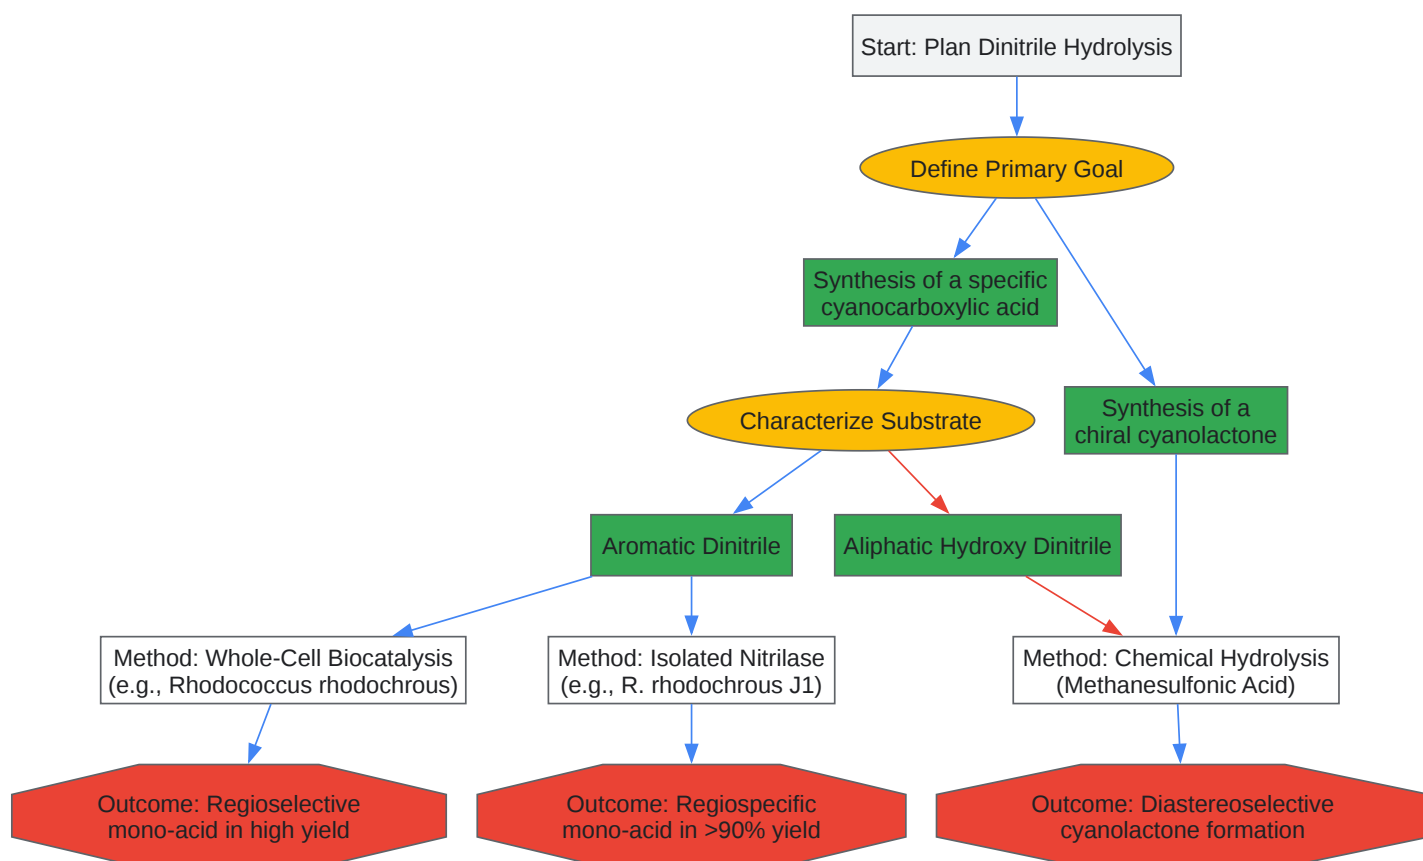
Start: Plan Dinitrile Hydrolysis

Define Primary Goal

Synthesis of a specific cyanocarboxylic acid

Synthesis of a chiral cyanolactone

Characterize Substrate

Aromatic Dinitrile

Aliphatic Hydroxy Dinitrile

Method: Whole-Cell Biocatalysis (e.g., Rhodococcus rhodochrous)

Method: Isolated Nitrilase (e.g., R. rhodochrous J1)

Method: Chemical Hydrolysis (Methanesulfonic Acid)

Outcome: Regioselective mono-acid in high yield

Outcome: Regiospecific mono-acid in >90% yield

Outcome: Diastereoselective cyanolactone formation